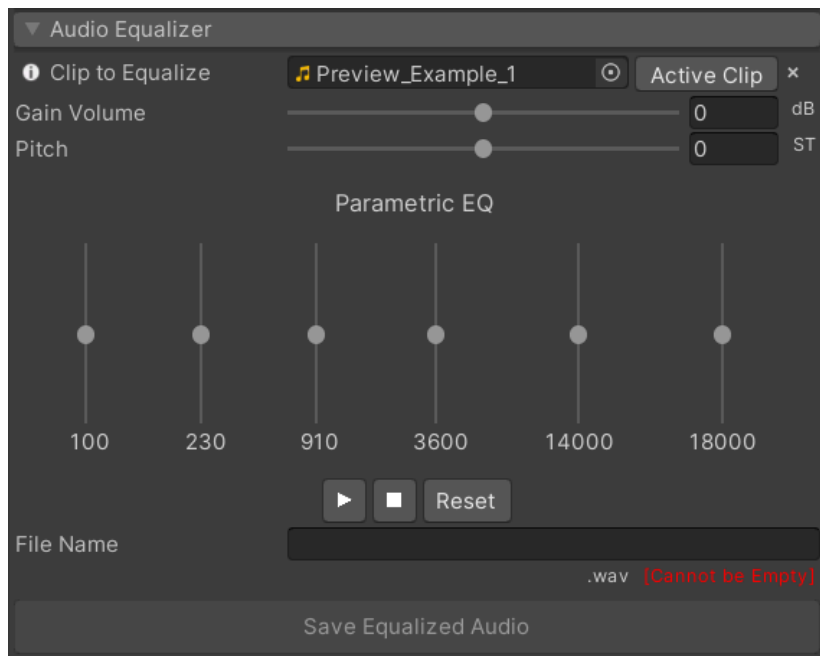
Audio Equalizer

Clip to Equalize | Preview_Example_1 | Active Clip ×

Gain Volume 0 dB

Pitch 0 ST

Parametric EQ

100 230 910 3600 14000 18000

Reset

File Name

.wav [Cannot be Empty]

Save Equalized Audio